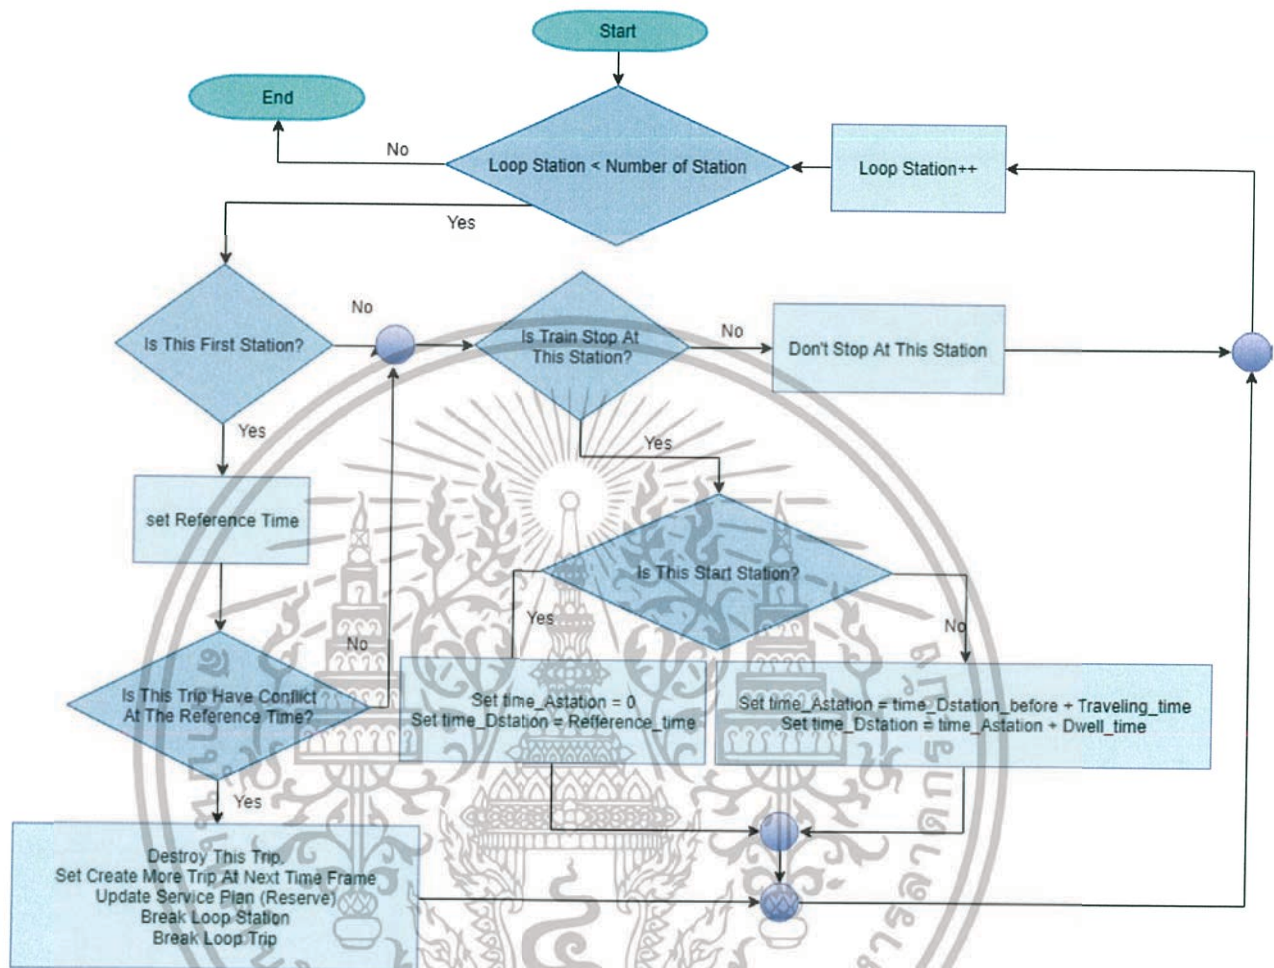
Start

End

No

Loop Station < Number of Station

Loop Station++

Yes

Is This First Station?

No

Is Train Stop At This Station?

No

Don't Stop At This Station

Yes

Yes

set Reference Time

Is This Start Station?

Yes

No

No

Is This Trip Have Conflict At The Reference Time?

Set time_Astation = 0
Set time_Dstation = Refference_time

Set time_Astation = time_Dstation_before + Traveling_time
Set time_Dstation = time_Astation + Dwell_time

Yes

Destroy This Trip
Set Create More Trip At Next Time Frame
Update Service Plan (Reserve)
Break Loop Station
Break Loop Trip